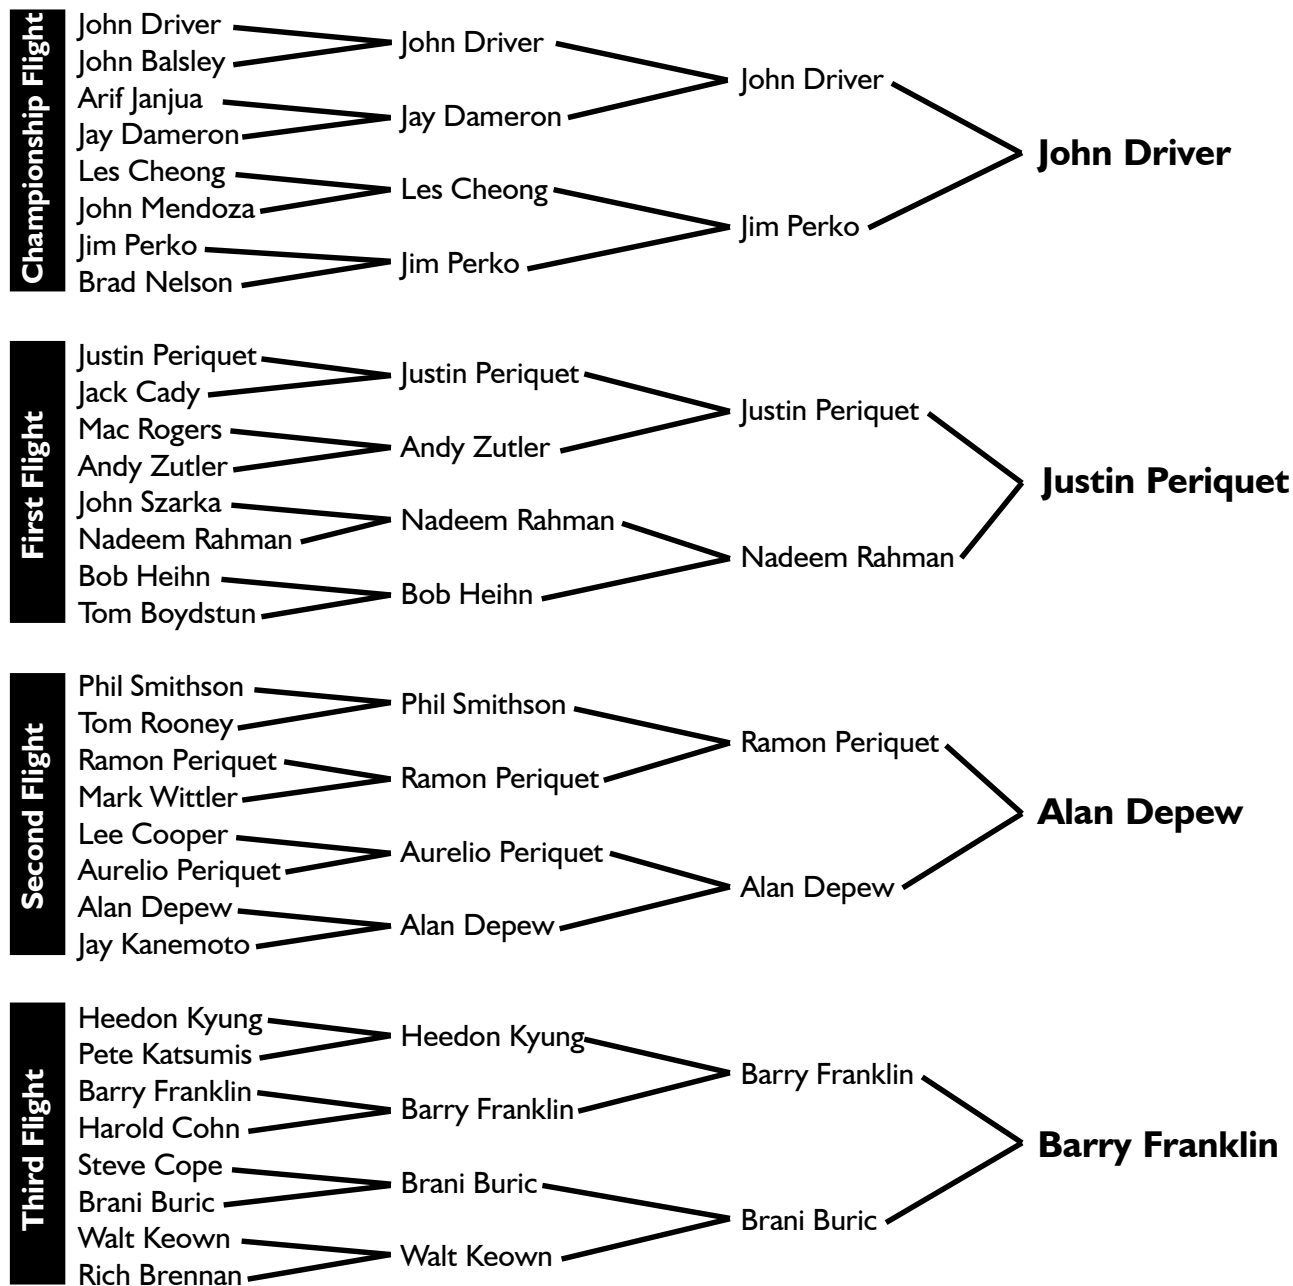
Championship Flight

John Driver
John Balsley
Arif Janjua
Jay Dameron
Les Cheong
John Mendoza
Jim Perko
Brad Nelson

John Driver
Jay Dameron
Les Cheong
Jim Perko

John Driver
Jim Perko

**John Driver**

First Flight

Justin Periquet
Jack Cady
Mac Rogers
Andy Zutler
John Szarka
Nadeem Rahman
Bob Heihn
Tom Boydstun

Justin Periquet
Andy Zutler
Nadeem Rahman
Bob Heihn

Justin Periquet
Nadeem Rahman

**Justin Periquet**

Second Flight

Phil Smithson
Tom Rooney
Ramon Periquet
Mark Wittler
Lee Cooper
Aurelio Periquet
Alan Depew
Jay Kanemoto

Phil Smithson
Ramon Periquet
Aurelio Periquet
Alan Depew

Ramon Periquet
Alan Depew

**Alan Depew**

Third Flight

Heedon Kyung
Pete Katsumis
Barry Franklin
Harold Cohn
Steve Cope
Brani Buric
Walt Keown
Rich Brennan

Heedon Kyung
Barry Franklin
Brani Buric
Walt Keown

Barry Franklin
Brani Buric

**Barry Franklin**